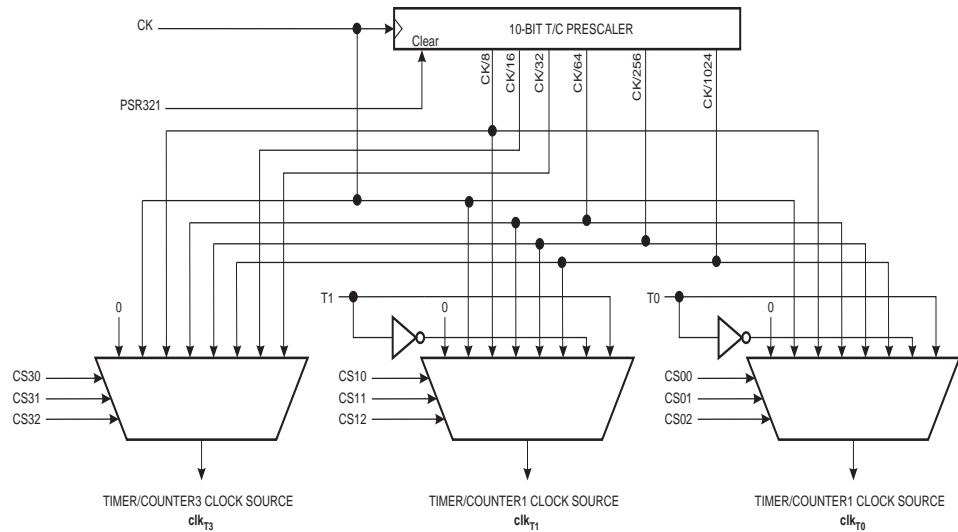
10-BIT T/C PRESCALER

CK

Clear

CK/8

CK/16

CK/32

CK/64

CK/256

CK/1024

PSR321

0

T1

0

T0

0

CS30

CS31

CS32

CS10

CS11

CS12

CS00

CS01

CS02

TIMER/COUNTER3 CLOCK SOURCE
$clk_{T3}$

TIMER/COUNTER1 CLOCK SOURCE
$clk_{T1}$

TIMER/COUNTER1 CLOCK SOURCE
$clk_{T0}$